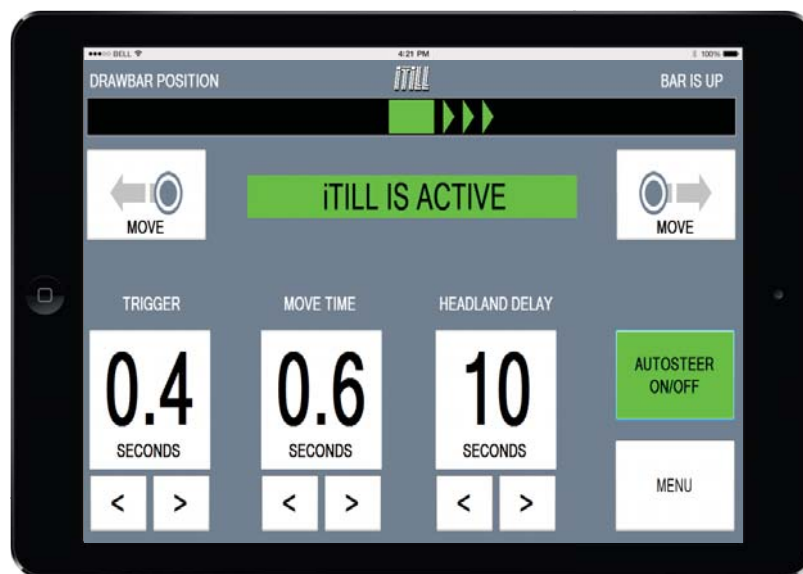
•••○○ BELL

4:21 PM

100%

DRAWBAR POSITION

iTILL

BAR IS UP

MOVE

iTILL IS ACTIVE

MOVE

TRIGGER

0.4

SECONDS

< >

MOVE TIME

0.6

SECONDS

< >

HEADLAND DELAY

10

SECONDS

< >

AUTOSTEER ON/OFF

MENU